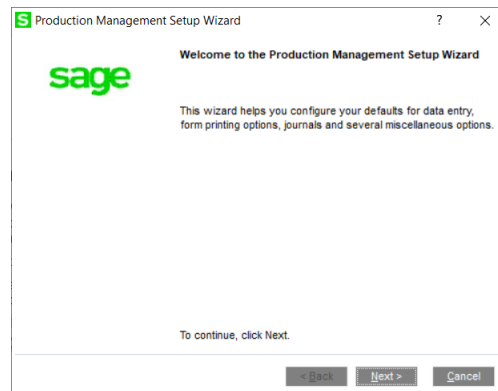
S Production Management Setup Wizard ? X

sage

Welcome to the Production Management Setup Wizard

This wizard helps you configure your defaults for data entry, form printing options, journals and several miscellaneous options.

To continue, click Next.

< Back Next > Cancel